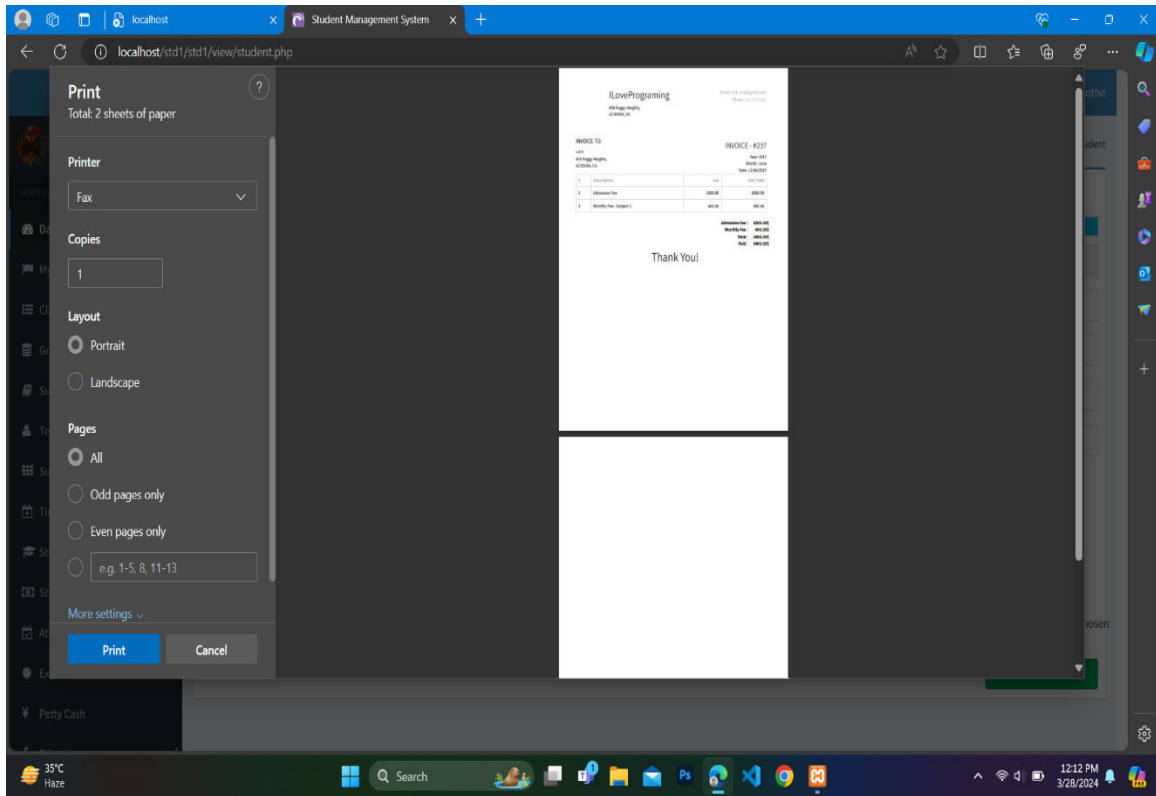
localhost
Student Management System
localhost/std1/std1/view/student.php

Print
Total: 2 sheets of paper

Printer
Fax

Copies
1

Layout
Portrait
Landscape

Pages
All
Odd pages only
Even pages only
e.g. 1-5, 8, 11-13

More settings

Print
Cancel

ILoveProgramming
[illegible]

INVOICE TO:
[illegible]

INVOICE - #237
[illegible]

| # | Description | Fee | Sub Total |
|---|---|---|---|
| 1 | Admission Fee | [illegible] | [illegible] |
| 2 | Monthly Fee - Subject 1 | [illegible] | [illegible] |

Admission Fee : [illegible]
Monthly Fee : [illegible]
Total : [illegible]
Paid : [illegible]

Thank You!

Petty Cash

35°C
Haze
Search
12:12 PM
3/28/2024